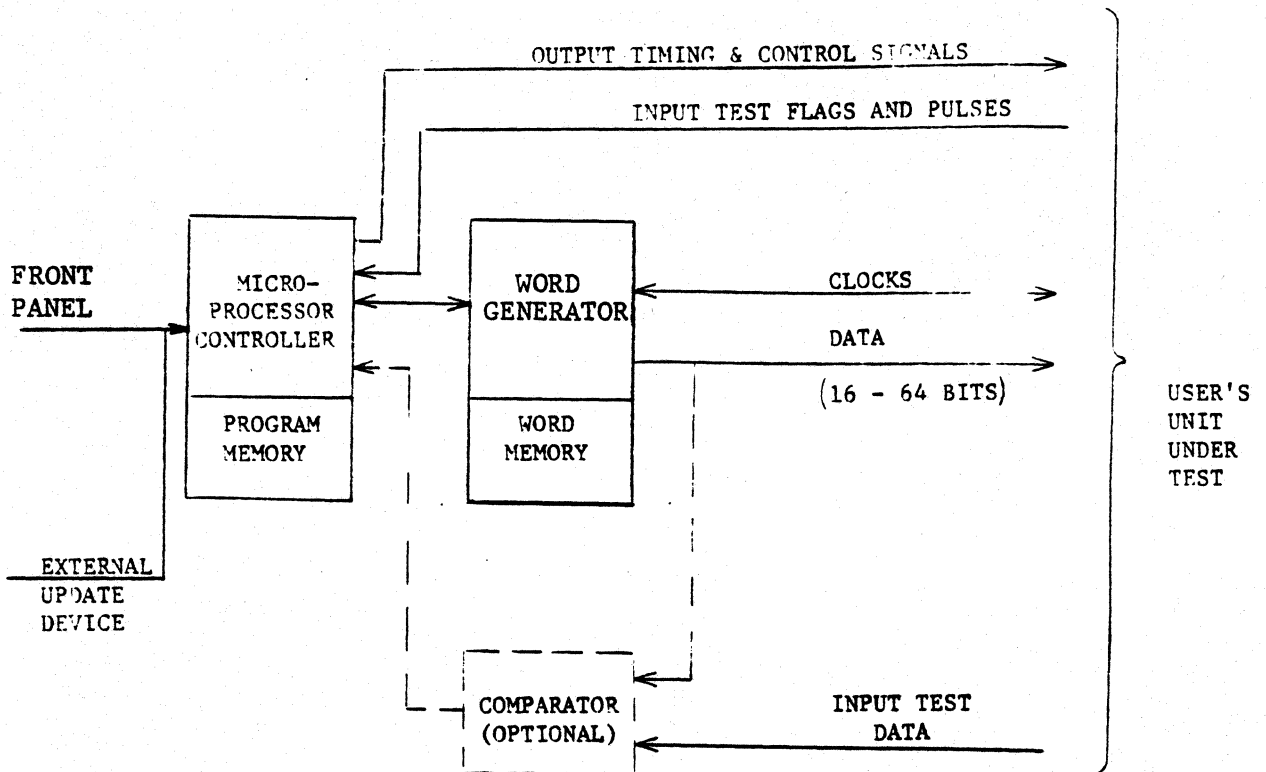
OUTPUT TIMING & CONTROL SIGNALS

INPUT TEST FLAGS AND PULSES

FRONT PANEL

MICRO-PROCESSOR CONTROLLER

PROGRAM MEMORY

WORD GENERATOR

WORD MEMORY

CLOCKS

DATA

(16 - 64 BITS)

USER'S UNIT UNDER TEST

EXTERNAL UPDATE DEVICE

COMPARATOR (OPTIONAL)

INPUT TEST DATA